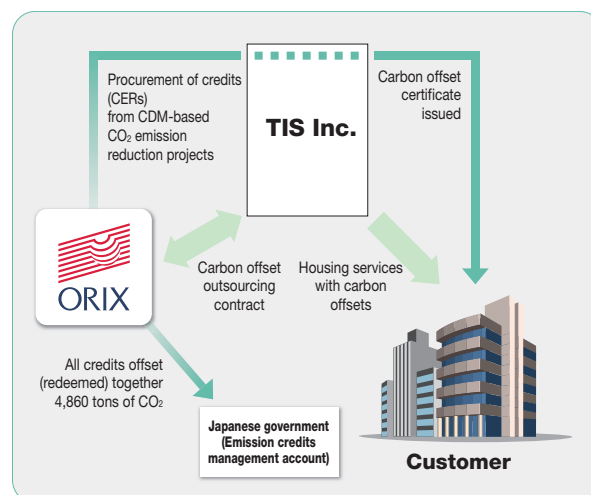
Procurement of credits (CERs) from CDM-based $CO_2$ emission reduction projects

TIS Inc.

Carbon offset certificate issued

ORIX

Carbon offset outsourcing contract

Housing services with carbon offsets

All credits offset (redeemed) together 4,860 tons of $CO_2$

Japanese government (Emission credits management account)

Customer